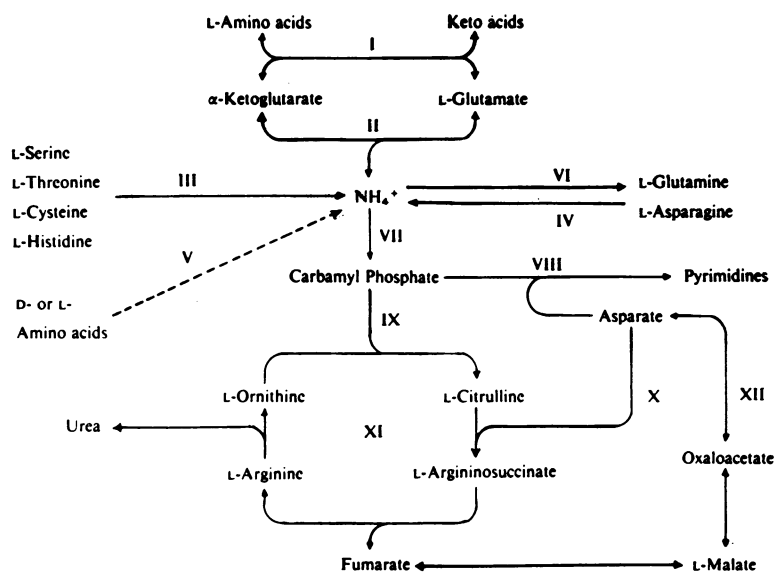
L-Amino acids
Keto acids
I
α-Ketoglutarate
L-Glutamate
II
L-Serine
L-Threonine
L-Cysteine
L-Histidine
III
$NH_4^+$
VI
L-Glutamine
IV
L-Asparagine
VII
V
Carbamyl Phosphate
VIII
Pyrimidines
D- or L-
Amino acids
IX
Asparate
L-Ornithine
L-Citrulline
X
XII
Urea
XI
L-Arginine
L-Argininosuccinate
Oxaloacetate
Fumarate
L-Malate